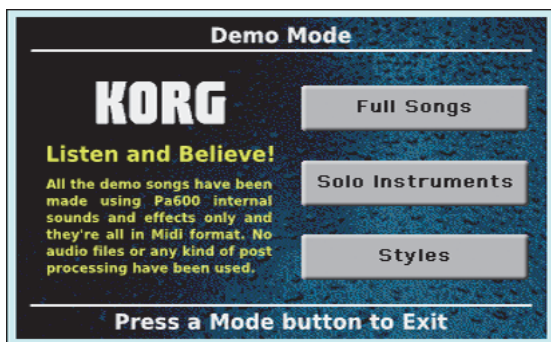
Demo Mode

KORG

Listen and Believe!

All the demo songs have been made using Pa600 internal sounds and effects only and they're all in Midi format. No audio files or any kind of post processing have been used.

Full Songs

Solo Instruments

Styles

Press a Mode button to Exit